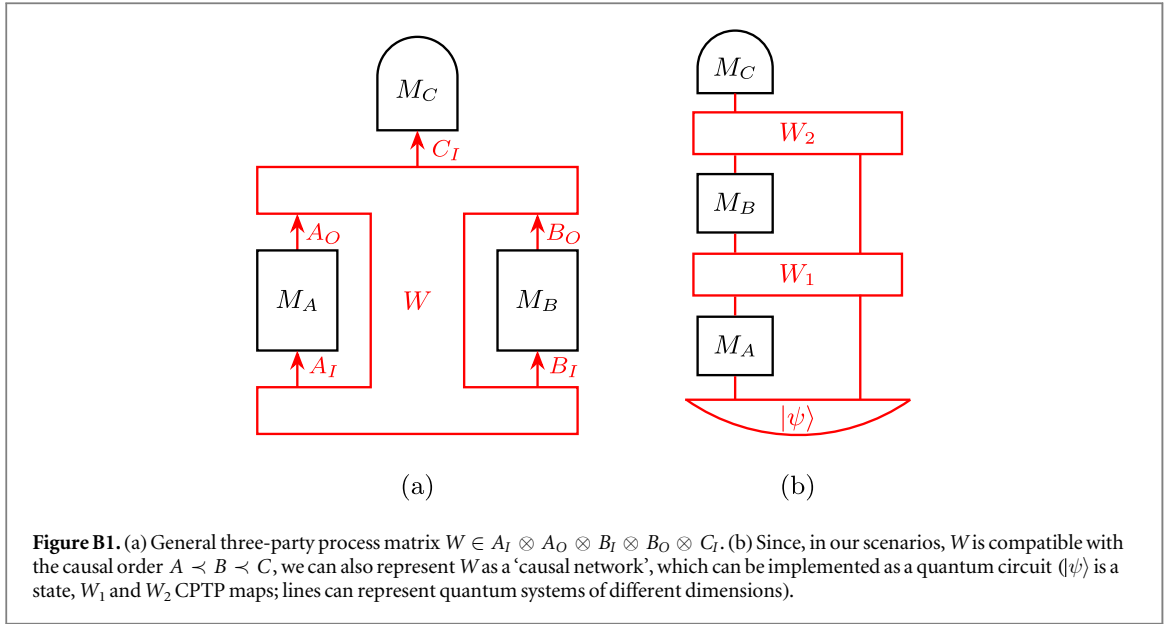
$M_C$

$C_I$

$A_O$

$B_O$

$M_A$

$W$

$M_B$

$A_I$

$B_I$

(a)

$M_C$

$W_2$

$M_B$

$W_1$

$M_A$

$|\psi\rangle$

(b)

**Figure B1.** (a) General three-party process matrix $W \in A_I \otimes A_O \otimes B_I \otimes B_O \otimes C_I$. (b) Since, in our scenarios, $W$ is compatible with the causal order $A \prec B \prec C$, we can also represent $W$ as a 'causal network', which can be implemented as a quantum circuit ($|\psi\rangle$ is a state, $W_1$ and $W_2$ CPTP maps; lines can represent quantum systems of different dimensions).